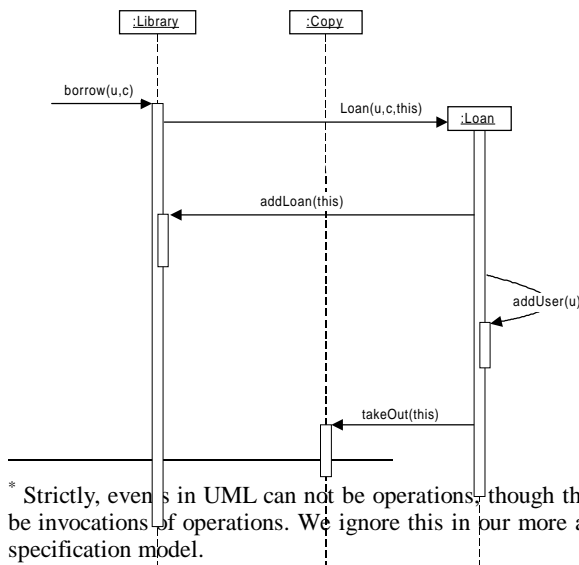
:Library

:Copy

borrow(u,c)

Loan(u,c,this)

:Loan

addLoan(this)

addUser(u)

takeOut(this)

* Strictly, events in UML can not be operations, though th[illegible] be invocations of operations. We ignore this in our more a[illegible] specification model.